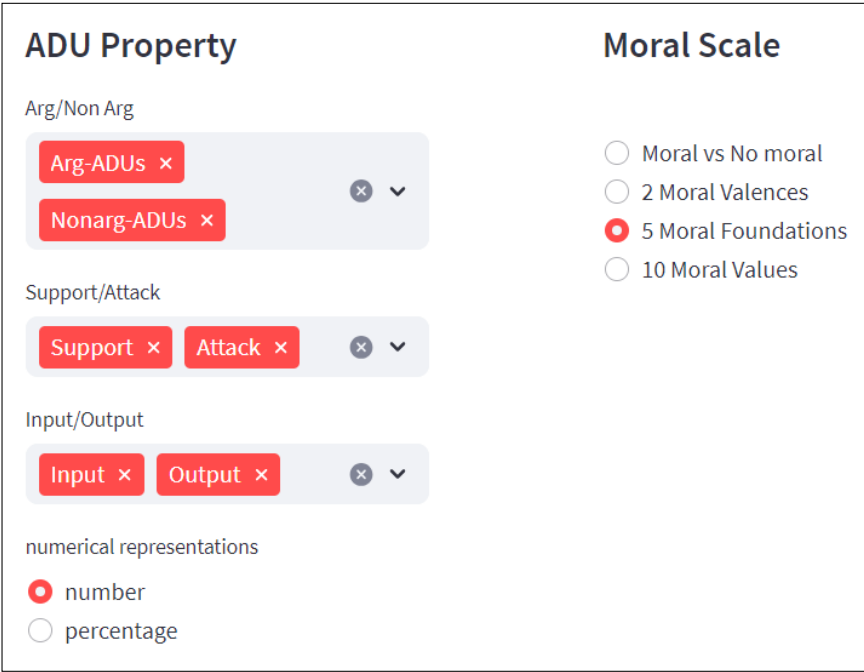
ADU Property

Arg/Non Arg

Arg-ADUs ×
Nonarg-ADUs ×

Support/Attack

Support × Attack ×

Input/Output

Input × Output ×

numerical representations

number
percentage

Moral Scale

Moral vs No moral
2 Moral Valences
5 Moral Foundations
10 Moral Values